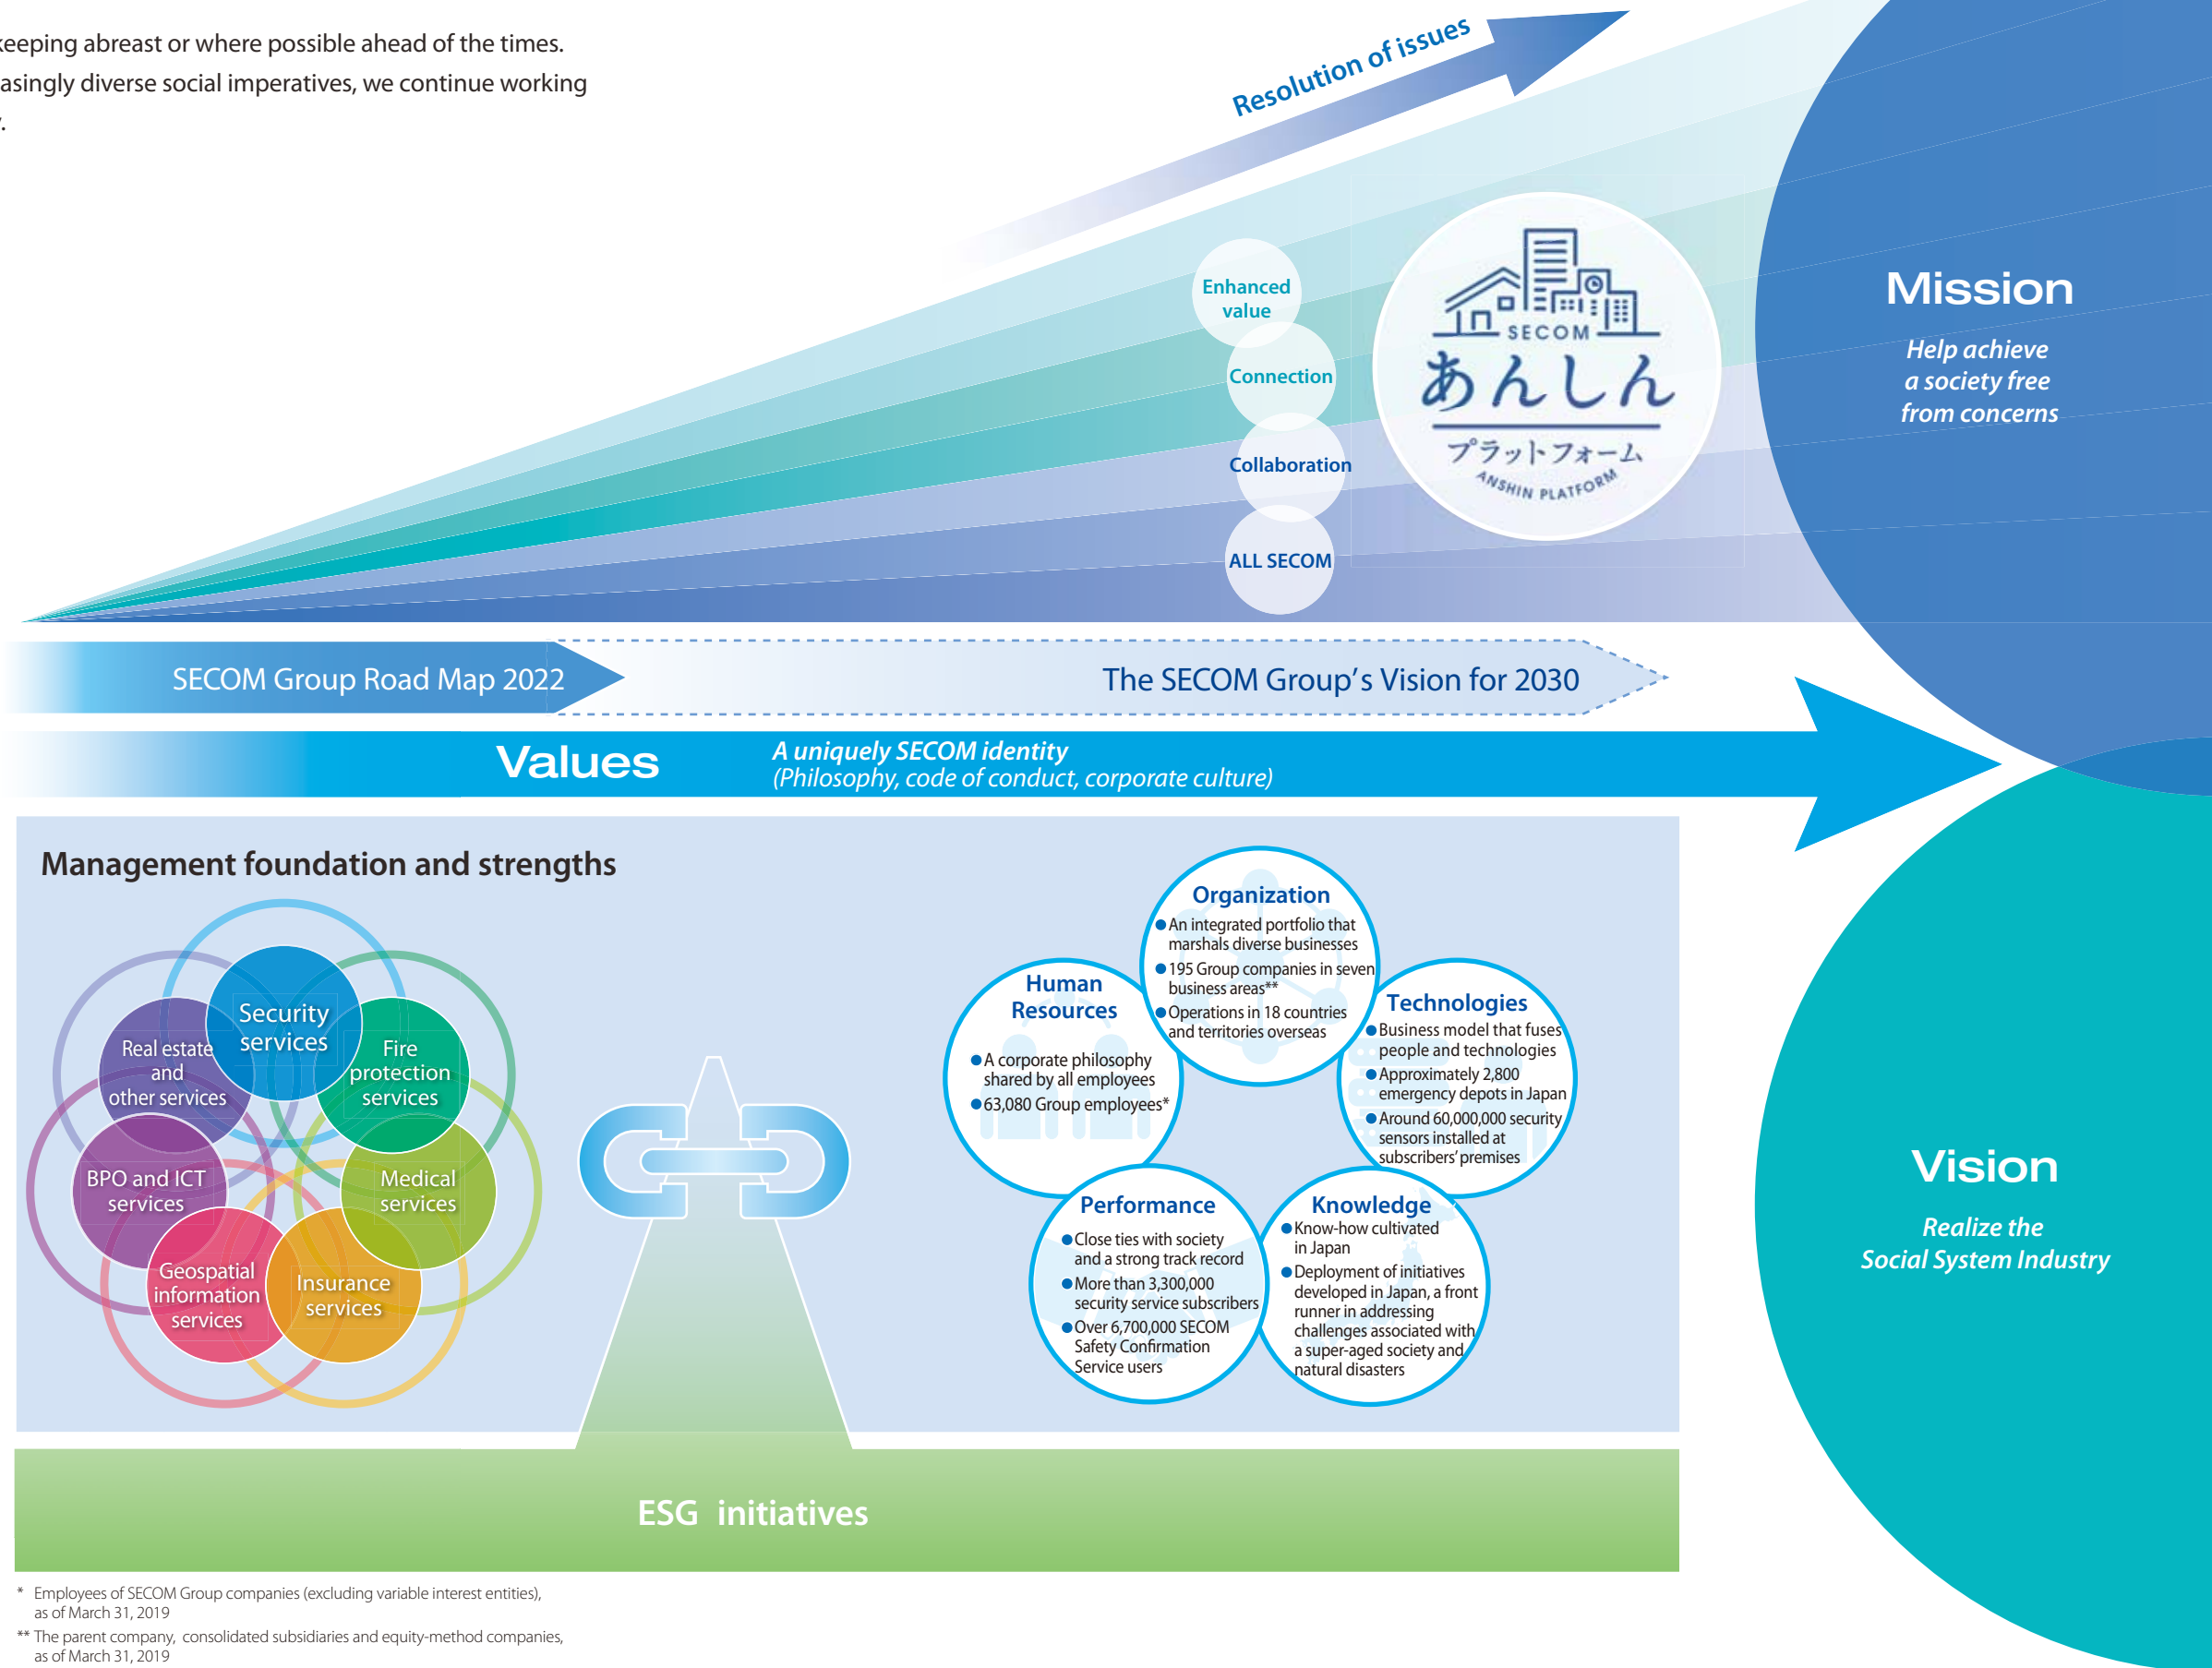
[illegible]eeping abreast or where possible ahead of the times. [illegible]asingly diverse social imperatives, we continue working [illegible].

Resolution of issues

Enhanced value
Connection
Collaboration
ALL SECOM

SECOM
あんしん
プラットフォーム
ANSHIN PLATFORM

Mission
Help achieve a society free from concerns

SECOM Group Road Map 2022
The SECOM Group's Vision for 2030

Values
A uniquely SECOM identity
(Philosophy, code of conduct, corporate culture)

Management foundation and strengths

Security services
Real estate and other services
Fire protection services
BPO and ICT services
Medical services
Geospatial information services
Insurance services

Organization
●An integrated portfolio that marshals diverse businesses
●195 Group companies in seven business areas**
●Operations in 18 countries and territories overseas

Human Resources
●A corporate philosophy shared by all employees
●63,080 Group employees*

Technologies
●Business model that fuses people and technologies
●Approximately 2,800 emergency depots in Japan
●Around 60,000,000 security sensors installed at subscribers' premises

Performance
●Close ties with society and a strong track record
●More than 3,300,000 security service subscribers
●Over 6,700,000 SECOM Safety Confirmation Service users

Knowledge
●Know-how cultivated in Japan
●Deployment of initiatives developed in Japan, a front runner in addressing challenges associated with a super-aged society and natural disasters

Vision
Realize the Social System Industry

ESG initiatives

* Employees of SECOM Group companies (excluding variable interest entities), as of March 31, 2019
** The parent company, consolidated subsidiaries and equity-method companies, as of March 31, 2019